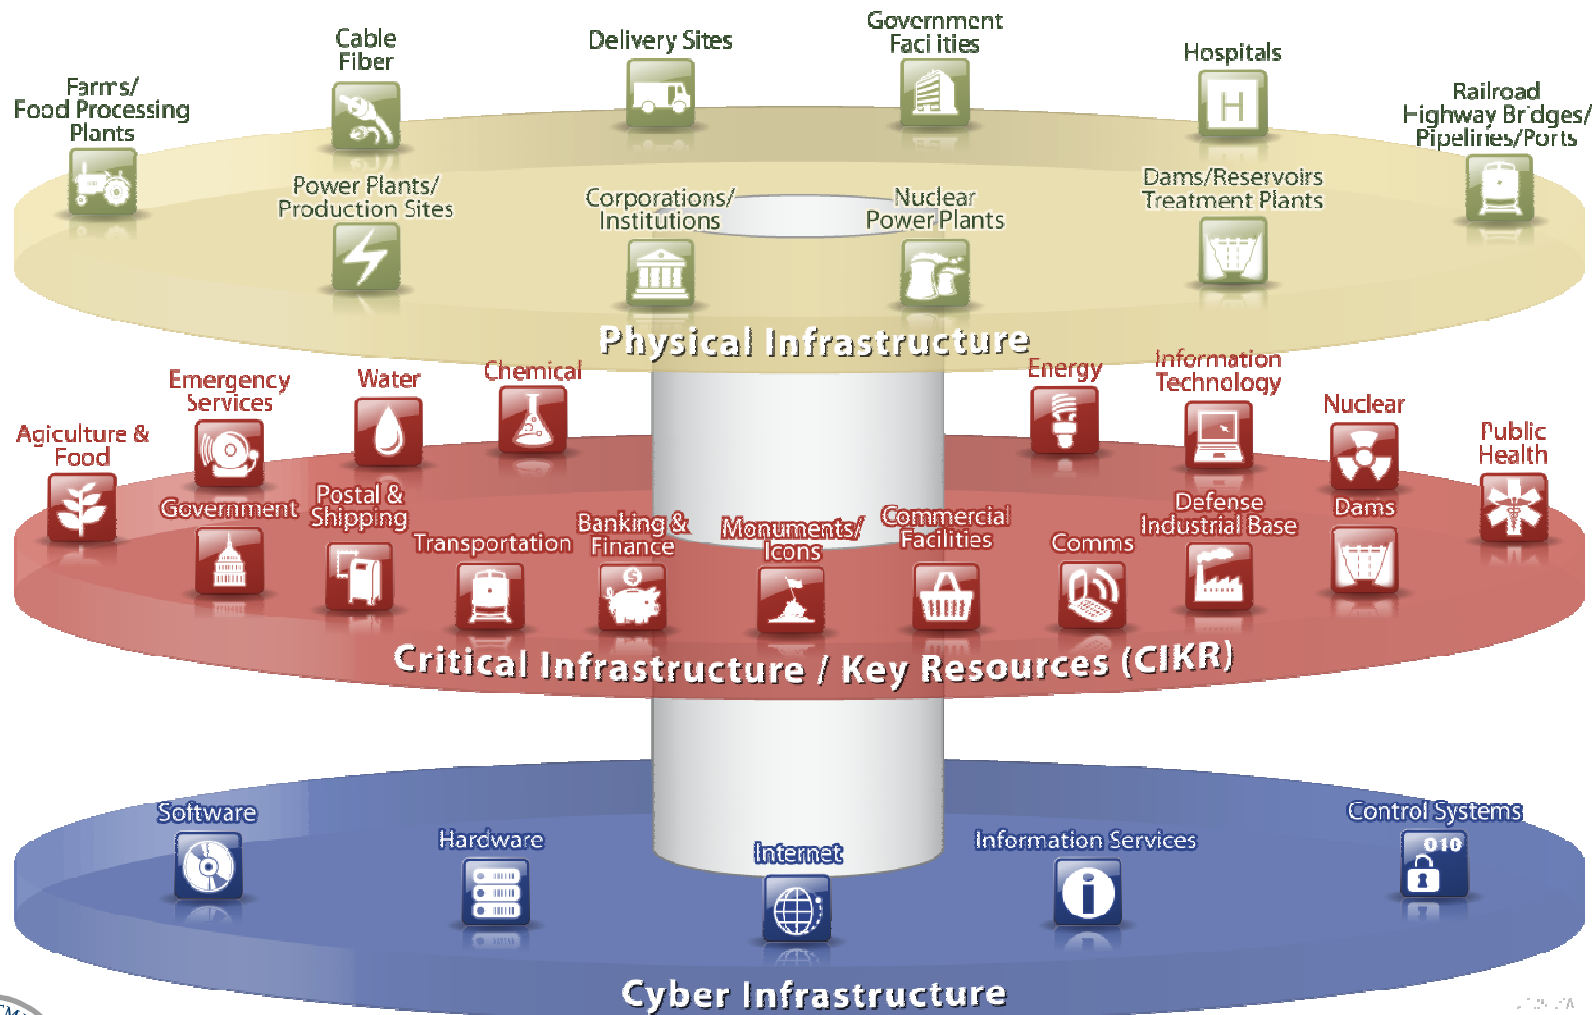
Farms/
Food Processing
Plants

Cable
Fiber

Delivery Sites

Government
Facilities

Hospitals

Railroad
Highway Bridges/
Pipelines/Ports

Power Plants/
Production Sites

Corporations/
Institutions

Nuclear
Power Plants

Dams/Reservoirs
Treatment Plants

H

Physical Infrastructure

Agriculture &
Food

Emergency
Services

Water

Chemical

Energy

Information
Technology

Nuclear

Public
Health

Government

Postal &
Shipping

Transportation

Banking &
Finance

Monuments/
Icons

Commercial
Facilities

Comms

Defense
Industrial Base

Dams

Critical Infrastructure / Key Resources (CIKR)

Software

Hardware

Internet

Information Services

Control Systems

010

Cyber Infrastructure